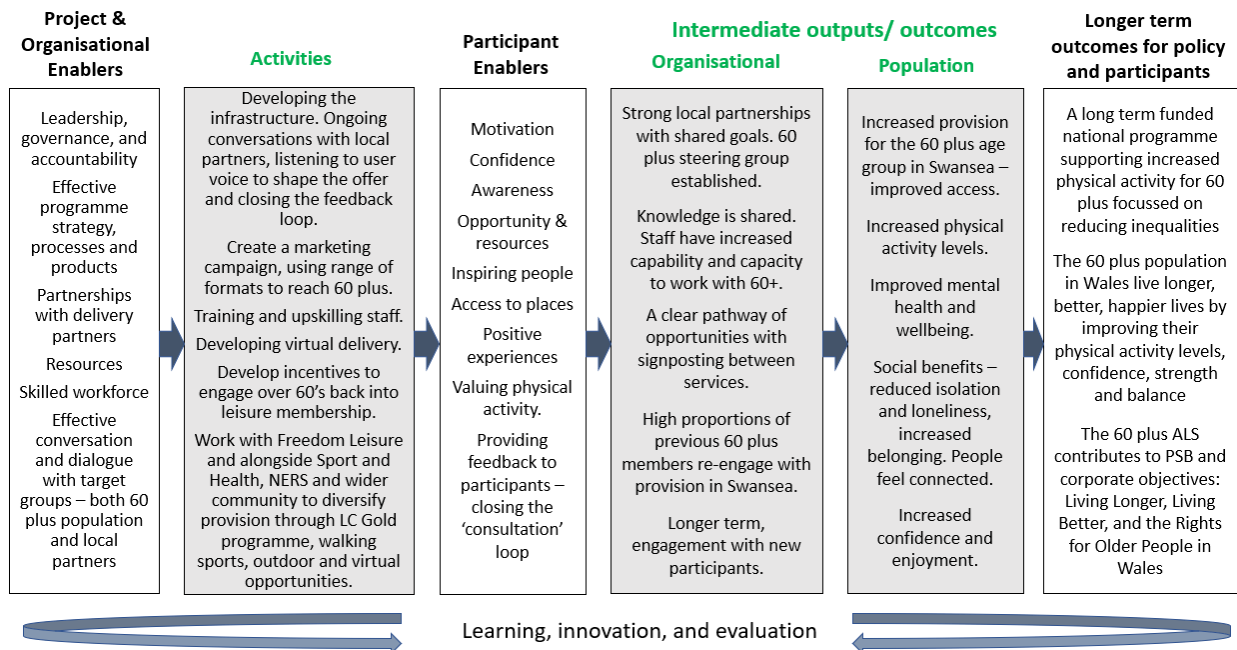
Project & Organisational Enablers

Leadership, governance, and accountability

Effective programme strategy, processes and products

Partnerships with delivery partners

Resources

Skilled workforce

Effective conversation and dialogue with target groups – both 60 plus population and local partners

Activities

Developing the infrastructure. Ongoing conversations with local partners, listening to user voice to shape the offer and closing the feedback loop.

Create a marketing campaign, using range of formats to reach 60 plus.

Training and upskilling staff.

Developing virtual delivery.

Develop incentives to engage over 60's back into leisure membership.

Work with Freedom Leisure and alongside Sport and Health, NERS and wider community to diversify provision through LC Gold programme, walking sports, outdoor and virtual opportunities.

Participant Enablers

Motivation

Confidence

Awareness

Opportunity & resources

Inspiring people

Access to places

Positive experiences

Valuing physical activity.

Providing feedback to participants – closing the 'consultation' loop

Intermediate outputs/ outcomes

Organisational

Strong local partnerships with shared goals. 60 plus steering group established.

Knowledge is shared. Staff have increased capability and capacity to work with 60+.

A clear pathway of opportunities with signposting between services.

High proportions of previous 60 plus members re-engage with provision in Swansea.

Longer term, engagement with new participants.

Population

Increased provision for the 60 plus age group in Swansea – improved access.

Increased physical activity levels.

Improved mental health and wellbeing.

Social benefits – reduced isolation and loneliness, increased belonging. People feel connected.

Increased confidence and enjoyment.

Longer term outcomes for policy and participants

A long term funded national programme supporting increased physical activity for 60 plus focussed on reducing inequalities

The 60 plus population in Wales live longer, better, happier lives by improving their physical activity levels, confidence, strength and balance

The 60 plus ALS contributes to PSB and corporate objectives: Living Longer, Living Better, and the Rights for Older People in Wales

Learning, innovation, and evaluation